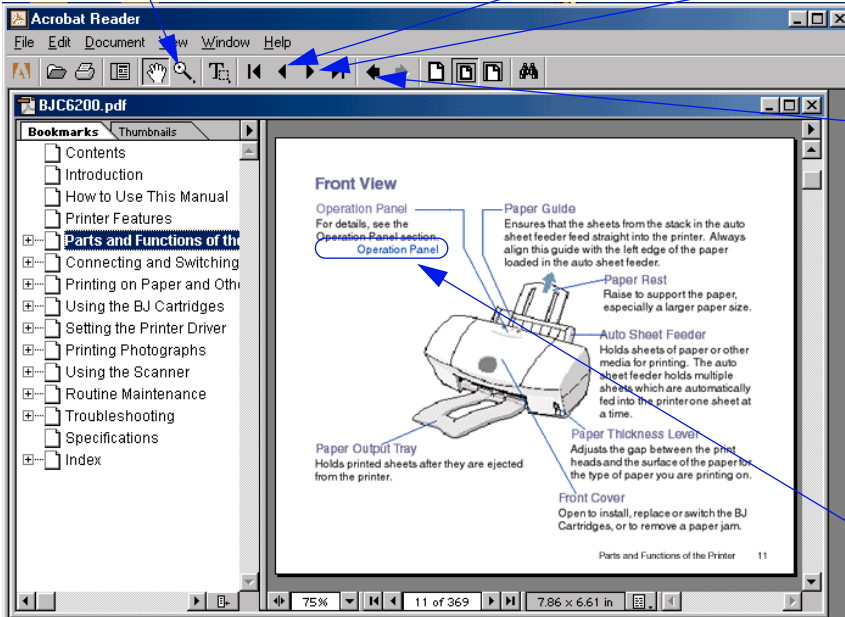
Acrobat Reader

File Edit Document View Window Help

BJC6200.pdf

Bookmarks Thumbnails

Contents
Introduction
How to Use This Manual
Printer Features
Parts and Functions of the
Connecting and Switching
Printing on Paper and Oth
Using the BJ Cartridges
Setting the Printer Driver
Printing Photographs
Using the Scanner
Routine Maintenance
Troubleshooting
Specifications
Index

Front View

Operation Panel
For details, see the Operation Panel section.
Operation Panel

Paper Guide
Ensures that the sheets from the stack in the auto sheet feeder feed straight into the printer. Always align this guide with the left edge of the paper loaded in the auto sheet feeder.

Paper Rest
Raise to support the paper, especially a larger paper size.

Auto Sheet Feeder
Holds sheets of paper or other media for printing. The auto sheet feeder holds multiple sheets which are automatically fed into the printer one sheet at a time.

Paper Thickness Lever
Adjusts the gap between the print heads and the surface of the paper for the type of paper you are printing on.

Paper Output Tray
Holds printed sheets after they are ejected from the printer.

Front Cover
Open to install, replace or switch the BJ Cartridges, or to remove a paper jam.

Parts and Functions of the Printer 11

75%

11 of 369

7.86 x 6.61 in